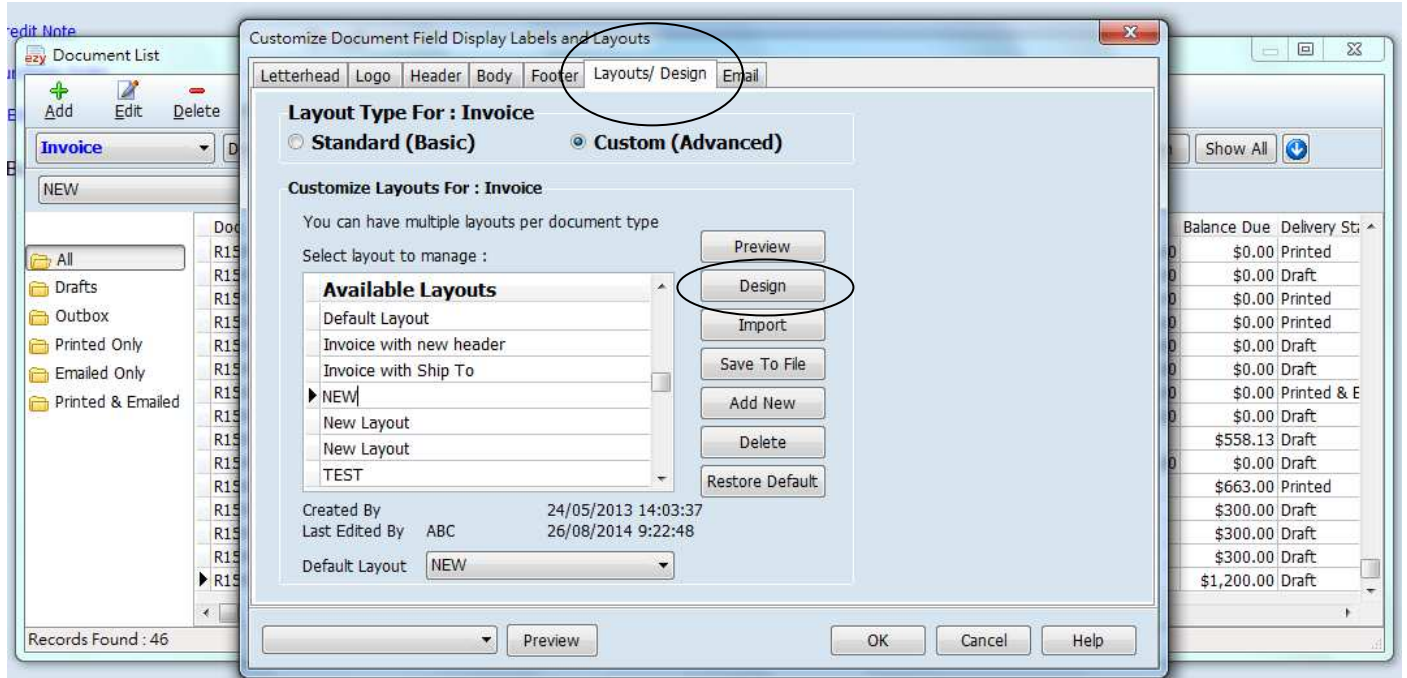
redit Note

Document List

Add Edit Delete

Invoice

NEW

All
Drafts
Outbox
Printed Only
Emailed Only
Printed & Emailed

Records Found : 46

Show All

| Balance Due | Delivery St |
|---|---|
| $0.00 | Printed |
| $0.00 | Draft |
| $0.00 | Printed |
| $0.00 | Printed |
| $0.00 | Draft |
| $0.00 | Draft |
| $0.00 | Printed & E |
| $0.00 | Draft |
| $558.13 | Draft |
| $0.00 | Draft |
| $663.00 | Printed |
| $300.00 | Draft |
| $300.00 | Draft |
| $300.00 | Draft |
| $1,200.00 | Draft |

Customize Document Field Display Labels and Layouts

Letterhead | Logo | Header | Body | Footer | Layouts/ Design | Email

Layout Type For : Invoice
Standard (Basic) Custom (Advanced)

Customize Layouts For : Invoice

You can have multiple layouts per document type

Select layout to manage :

Available Layouts
Default Layout
Invoice with new header
Invoice with Ship To
NEW
New Layout
New Layout
TEST

Preview
Design
Import
Save To File
Add New
Delete
Restore Default

Created By 24/05/2013 14:03:37
Last Edited By ABC 26/08/2014 9:22:48

Default Layout NEW

Preview

OK Cancel Help